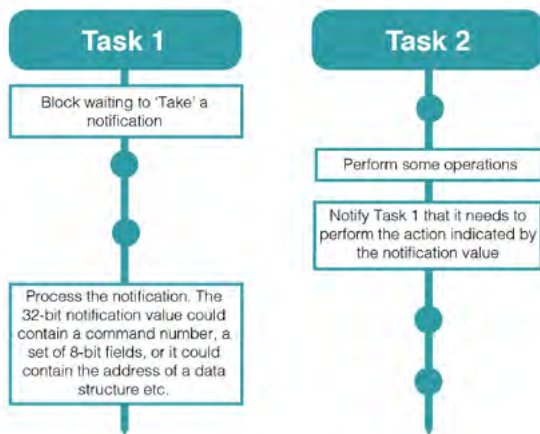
Task 1

Block waiting to 'Take' a notification

Process the notification. The 32-bit notification value could contain a command number, a set of 8-bit fields, or it could contain the address of a data structure etc.

Task 2

Perform some operations

Notify Task 1 that it needs to perform the action indicated by the notification value